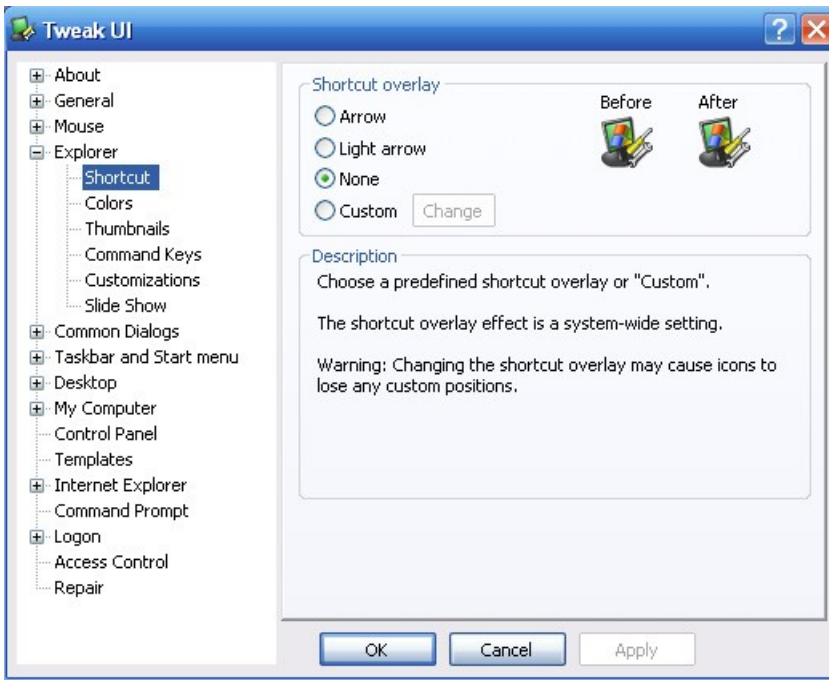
Tweak UI

About
General
Mouse
Explorer
Shortcut
Colors
Thumbnails
Command Keys
Customizations
Slide Show
Common Dialogs
Taskbar and Start menu
Desktop
My Computer
Control Panel
Templates
Internet Explorer
Command Prompt
Logon
Access Control
Repair

Shortcut overlay
Arrow
Light arrow
None
Custom
Change
Before
After

Description
Choose a predefined shortcut overlay or "Custom".

The shortcut overlay effect is a system-wide setting.

Warning: Changing the shortcut overlay may cause icons to lose any custom positions.

OK
Cancel
Apply